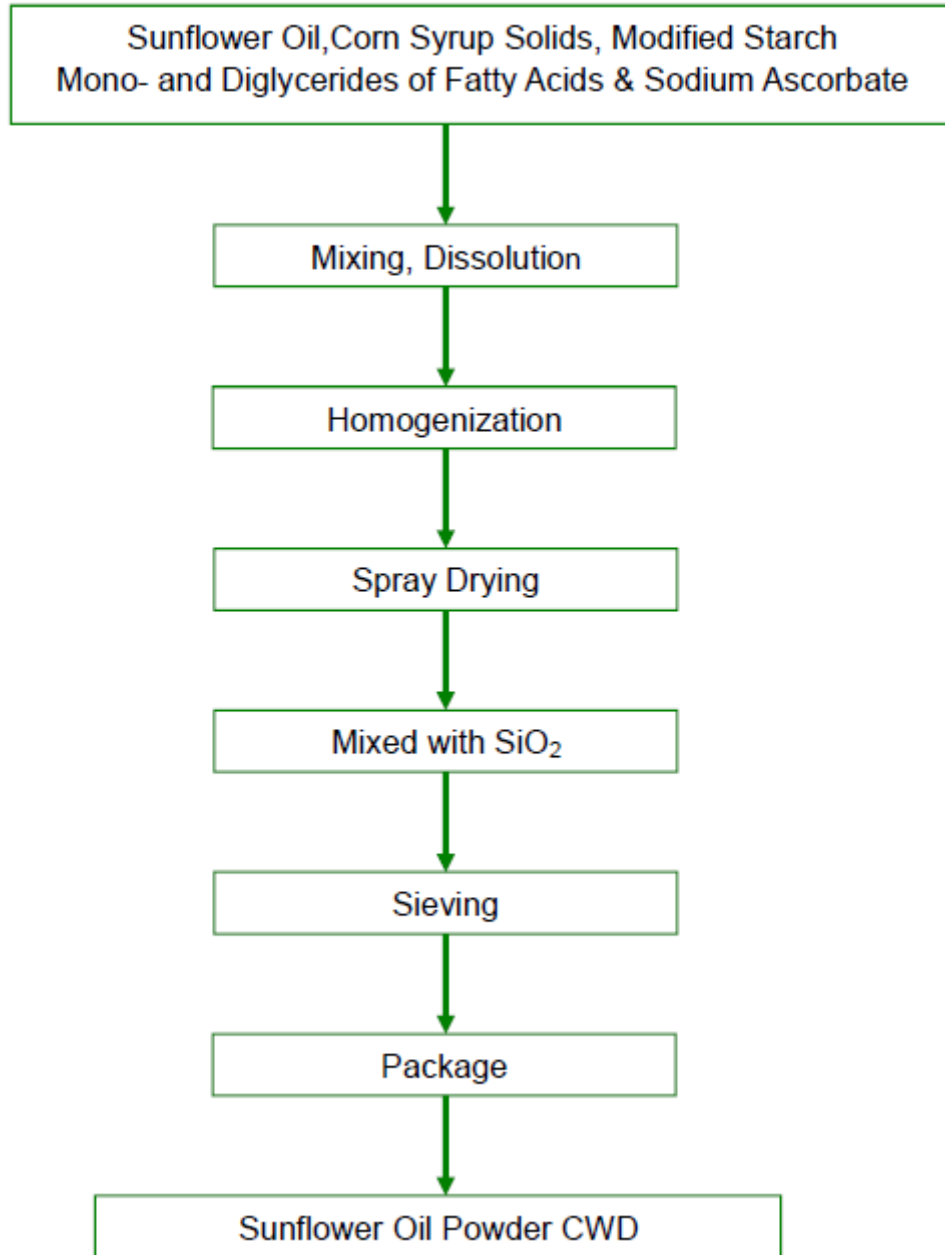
Sunflower Oil,Corn Syrup Solids, Modified Starch
Mono- and Diglycerides of Fatty Acids & Sodium Ascorbate

Mixing, Dissolution

Homogenization

Spray Drying

Mixed with $SiO_2$

Sieving

Package

Sunflower Oil Powder CWD